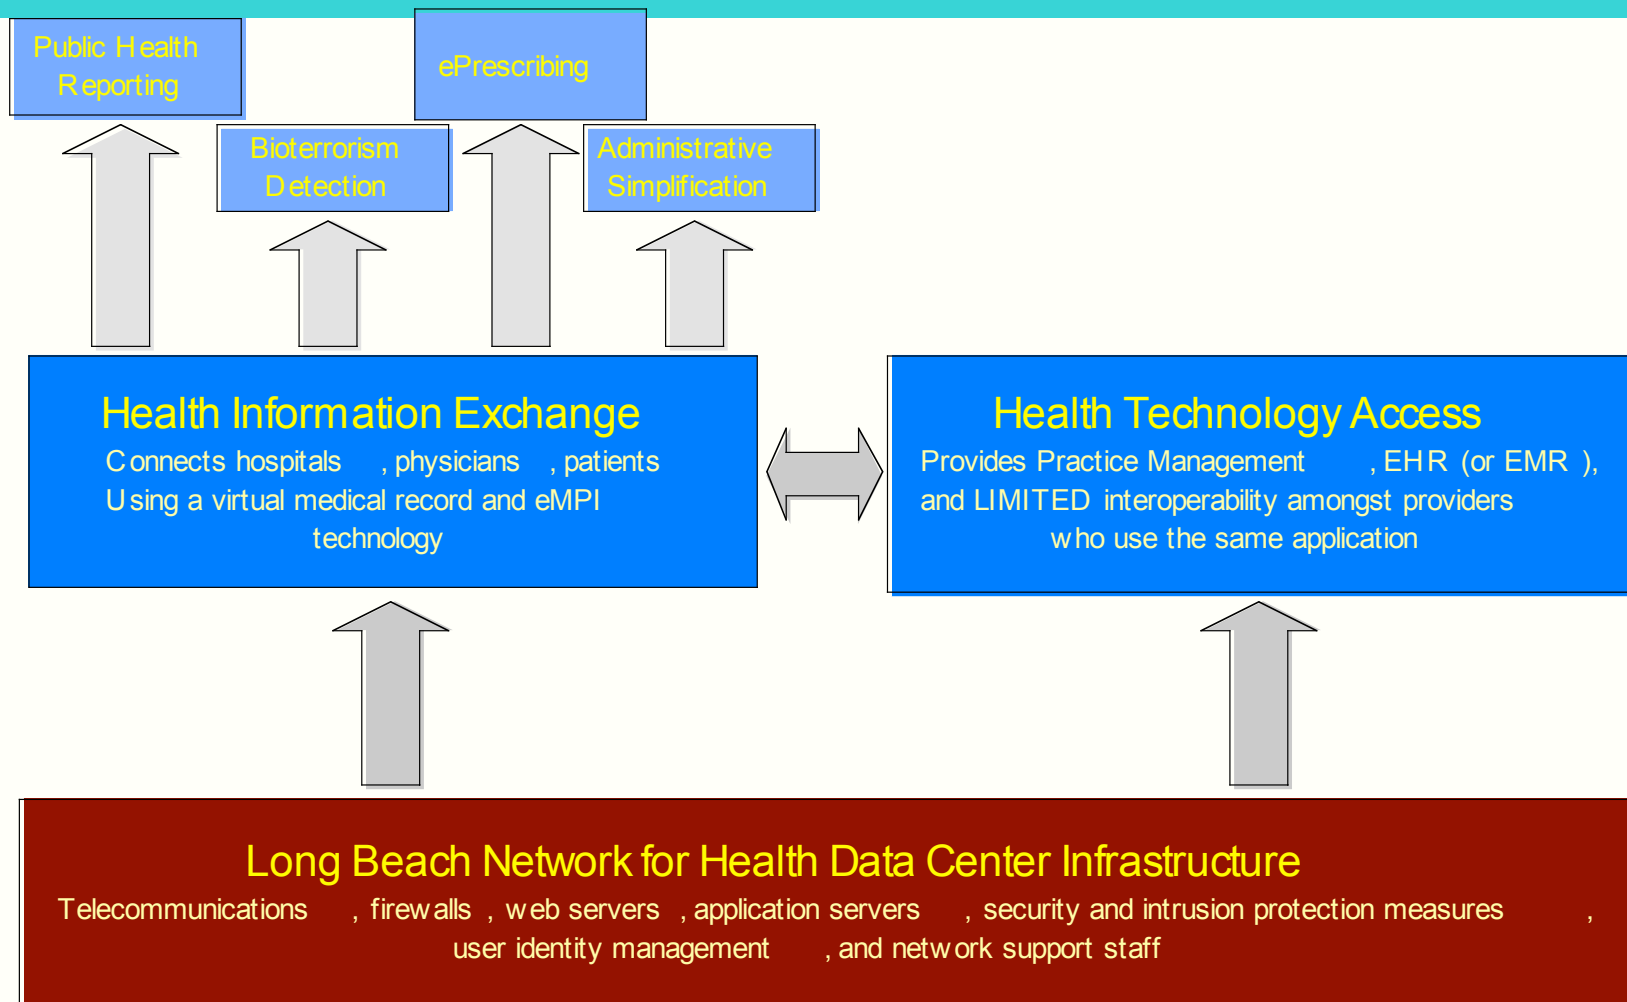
Public Health Reporting

ePrescribing

Bioterrorism Detection

Administrative Simplification

Health Information Exchange
Connects hospitals , physicians , patients Using a virtual medical record and eMPI technology

Health Technology Access
Provides Practice Management , EHR (or EMR ), and LIMITED interoperability amongst providers who use the same application

Long Beach Network for Health Data Center Infrastructure
Telecommunications , firewalls , web servers , application servers , security and intrusion protection measures , user identity management , and network support staff